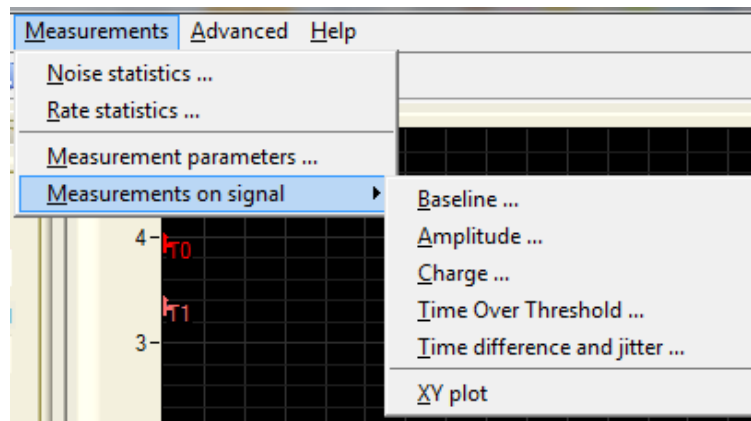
Measurements Advanced Help

Noise statistics ...
Rate statistics ...
Measurement parameters ...
Measurements on signal

Baseline ...
Amplitude ...
Charge ...
Time Over Threshold ...
Time difference and jitter ...
XY plot

4
T0
T1
3